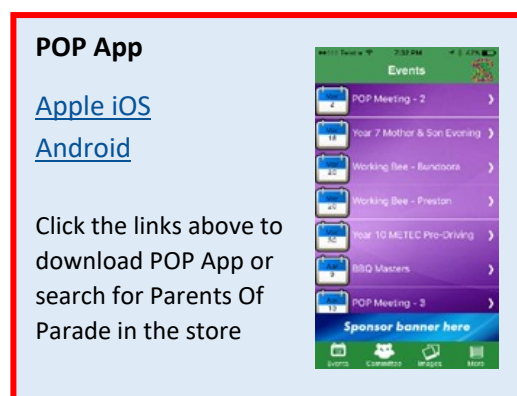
POP App

Apple iOS
Android

Click the links above to download POP App or search for Parents Of Parade in the store

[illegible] 7:32 PM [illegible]
Events

4 POP Meeting - 2
18 Year 7 Mother & Son Evening
20 Working Bee - Bundoora
20 Working Bee - Preston
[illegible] Year 10 METEC Pre-Driving
9 BBQ Masters
13 POP Meeting - 3

Sponsor banner here

Events Committee Images More